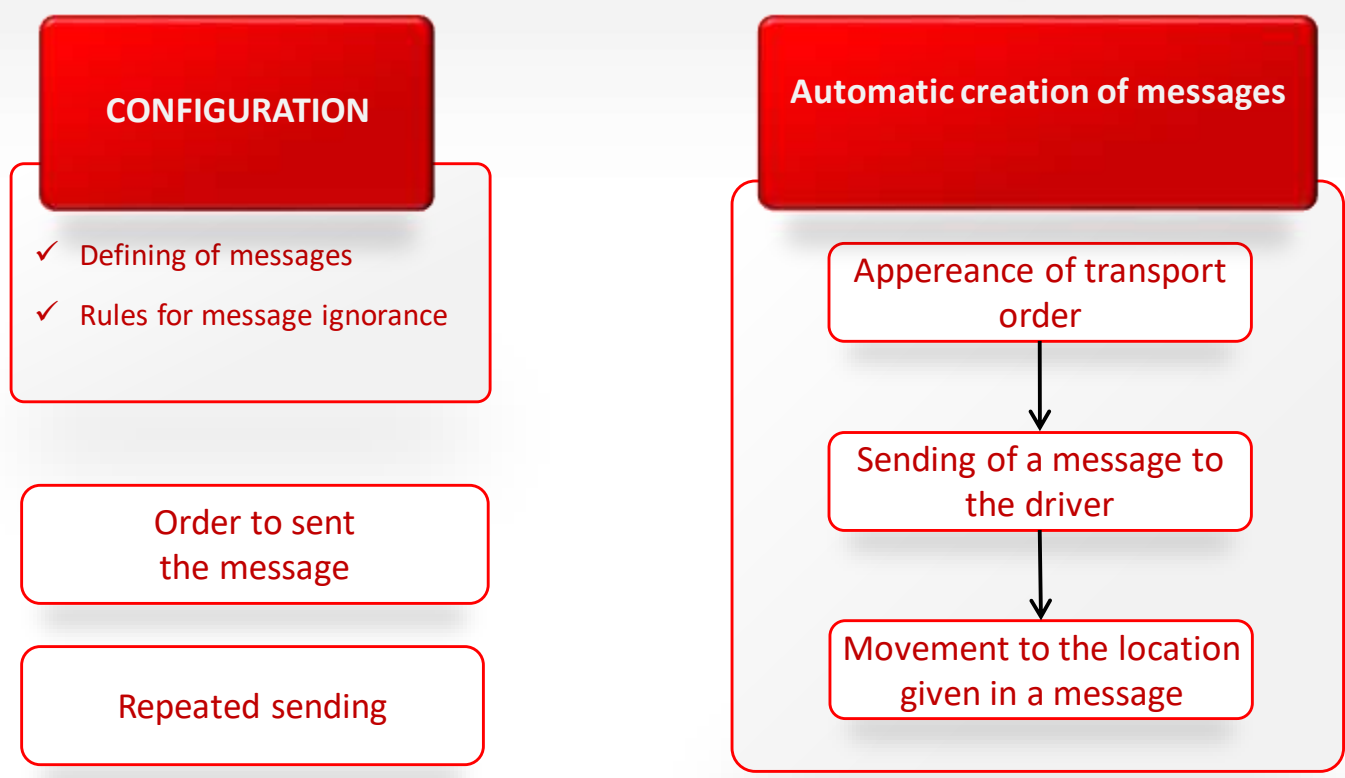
CONFIGURATION

✓ Defining of messages

✓ Rules for message ignorance

Order to sent the message

Repeated sending

Automatic creation of messages

Appereance of transport order

Sending of a message to the driver

Movement to the location given in a message